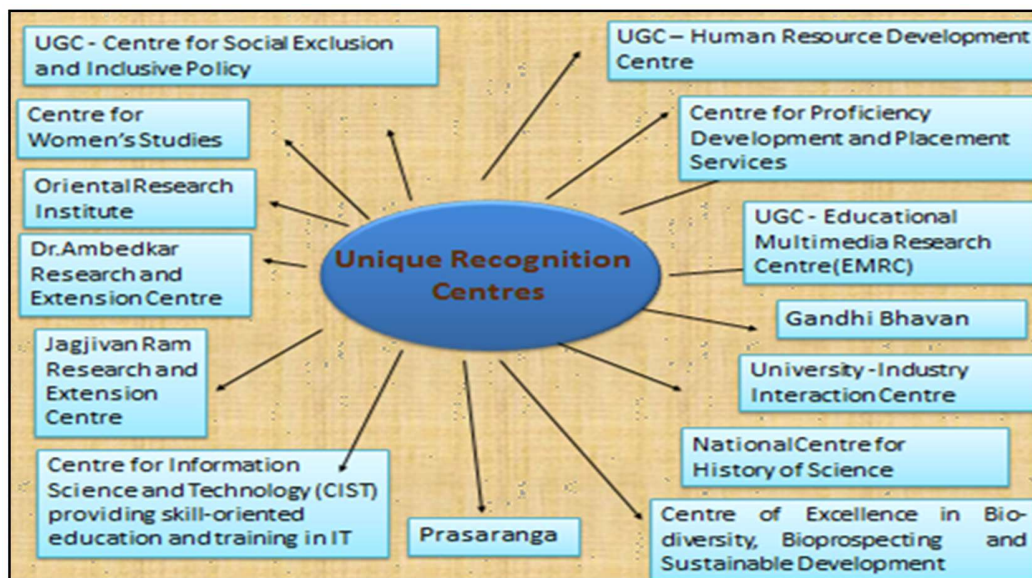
Unique Recognition Centres

UGC - Centre for Social Exclusion and Inclusive Policy

Centre for Women's Studies

Oriental Research Institute

Dr.Ambedkar Research and Extension Centre

Jagjivan Ram Research and Extension Centre

Centre for Information Science and Technology (CIST) providing skill-oriented education and training in IT

Prasaranga

UGC – Human Resource Development Centre

Centre for Proficiency Development and Placement Services

UGC - Educational Multimedia Research Centre(EMRC)

Gandhi Bhavan

University - Industry Interaction Centre

National Centre for History of Science

Centre of Excellence in Biodiversity, Bioprospecting and Sustainable Development